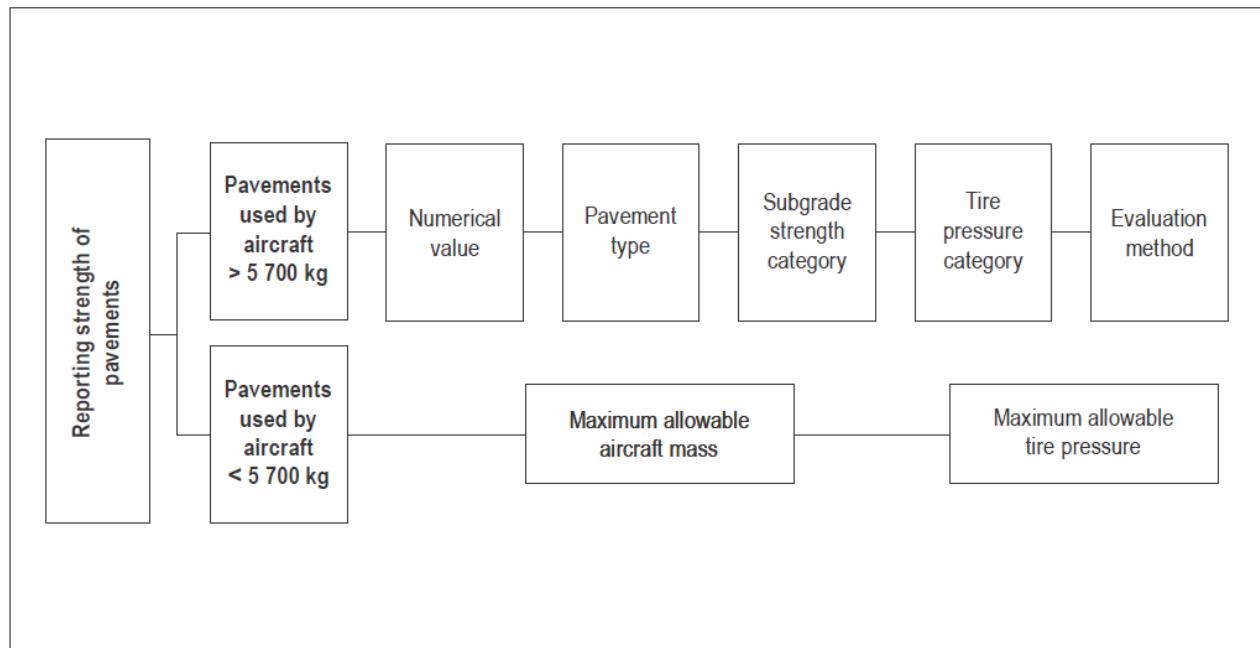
Reporting strength of pavements

Pavements used by aircraft > 5 700 kg

Numerical value

Pavement type

Subgrade strength category

Tire pressure category

Evaluation method

Pavements used by aircraft < 5 700 kg

Maximum allowable aircraft mass

Maximum allowable tire pressure